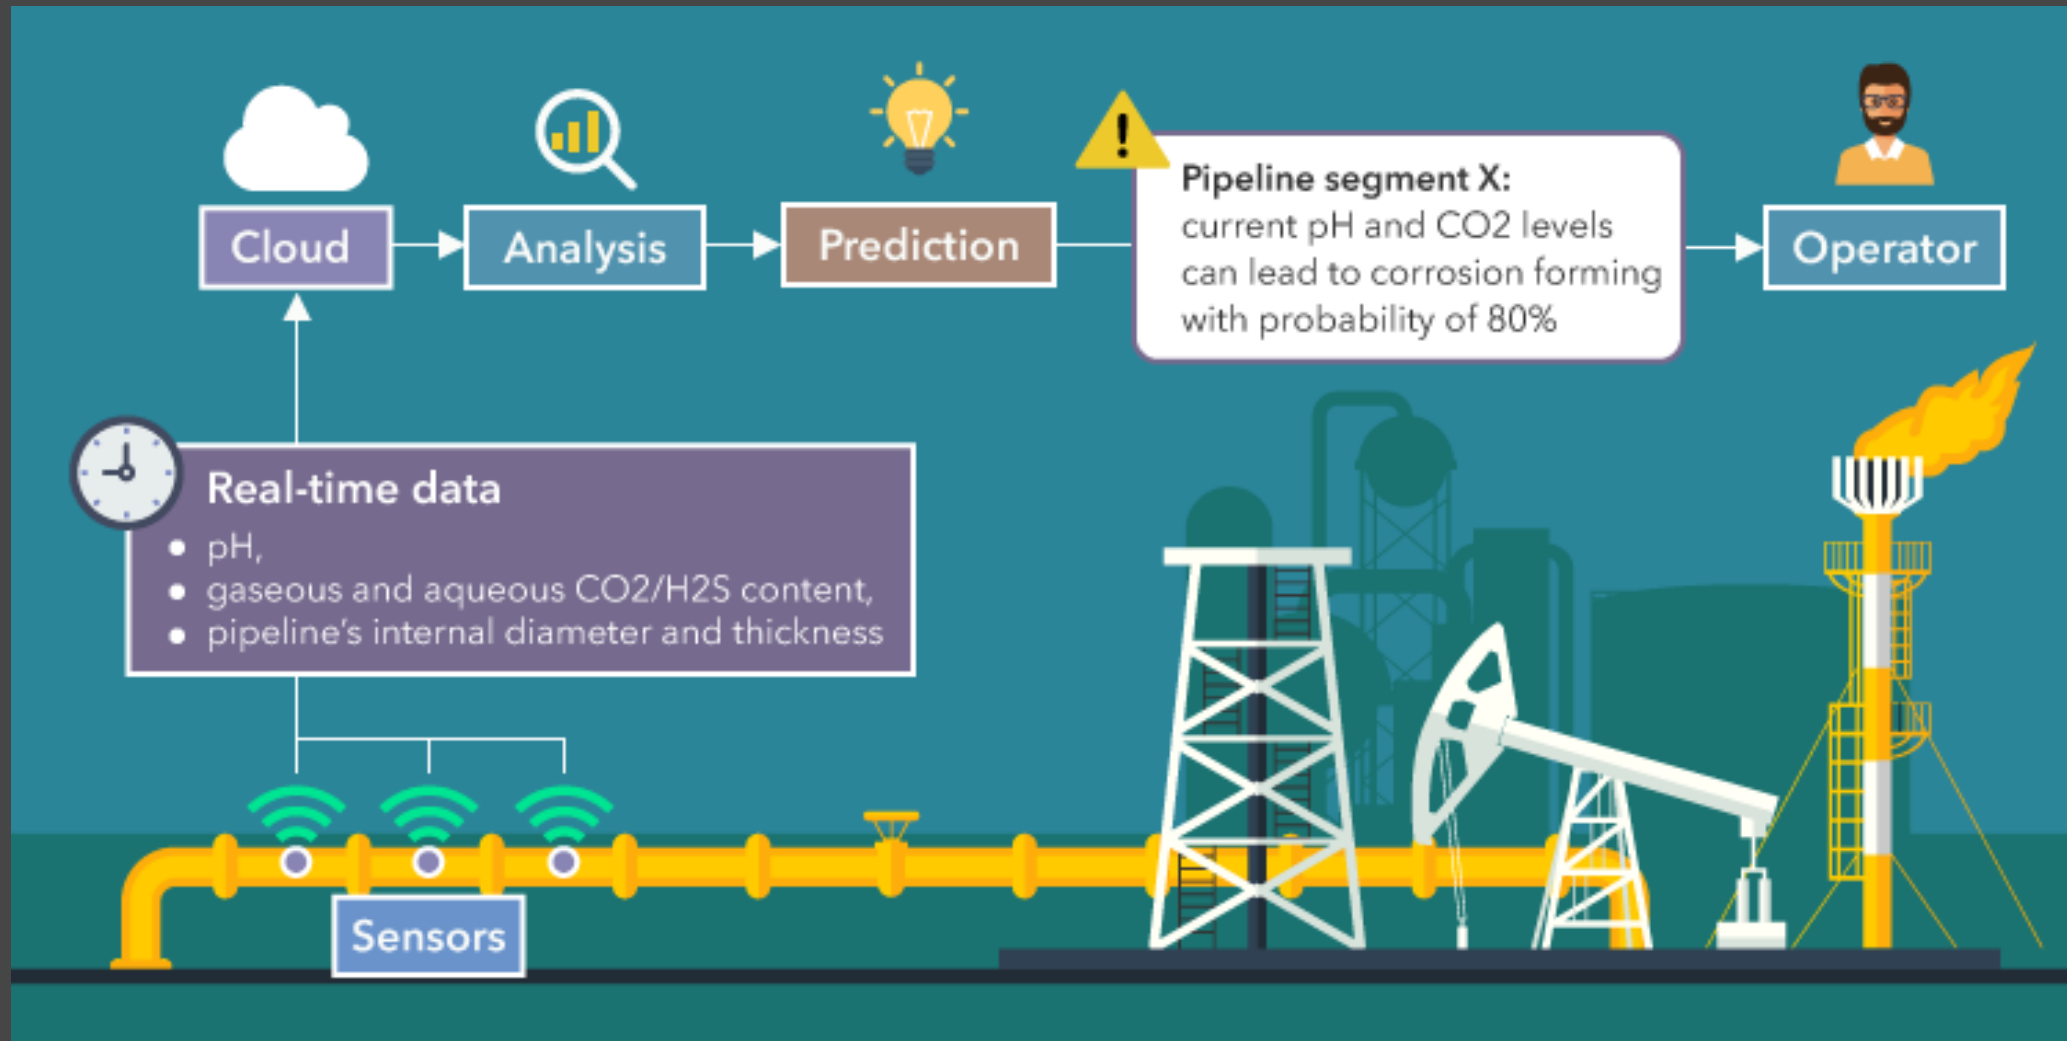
Cloud

Analysis

Prediction

Pipeline segment X:
current pH and CO2 levels can lead to corrosion forming with probability of 80%

Operator

Real-time data
- pH,
- gaseous and aqueous CO2/H2S content,
- pipeline's internal diameter and thickness

Sensors